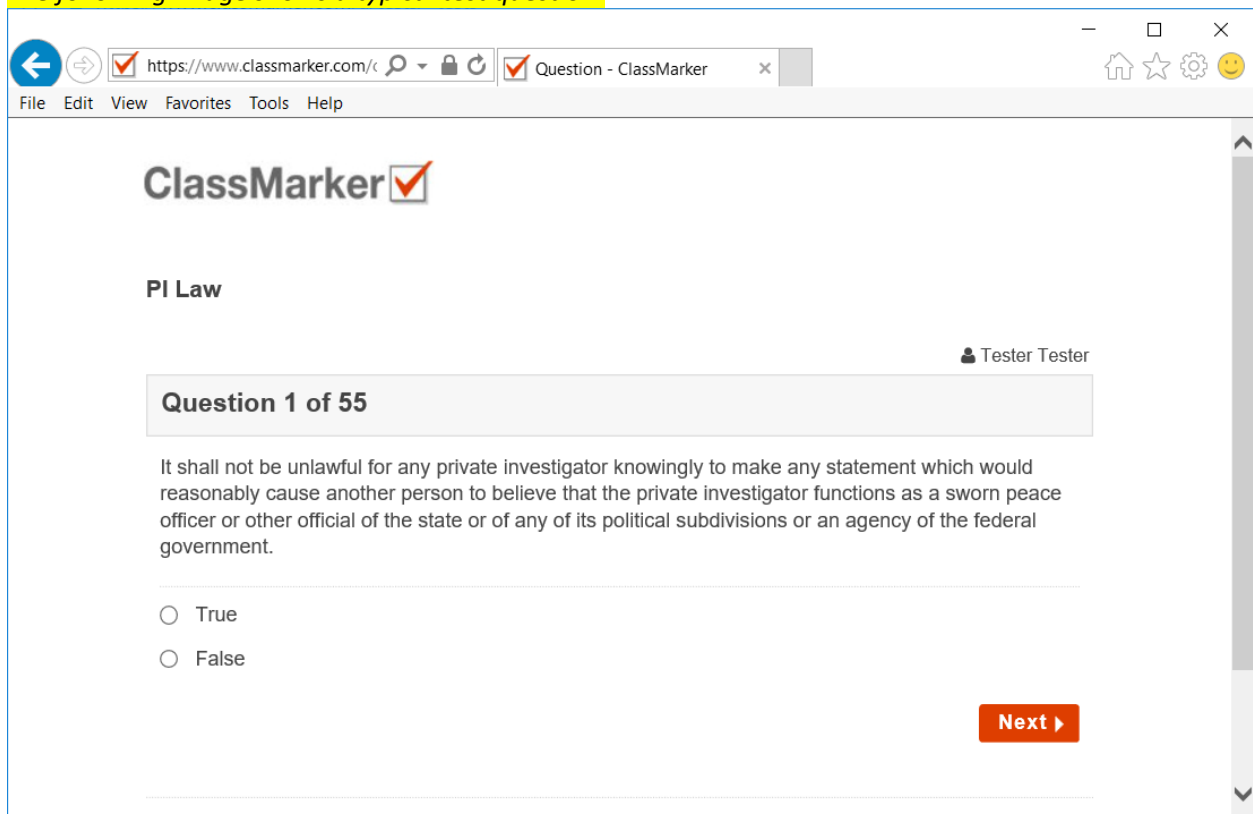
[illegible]

https://www.classmarker.com/c

Question - ClassMarker

File Edit View Favorites Tools Help

ClassMarker

PI Law

Tester Tester

Question 1 of 55

It shall not be unlawful for any private investigator knowingly to make any statement which would reasonably cause another person to believe that the private investigator functions as a sworn peace officer or other official of the state or of any of its political subdivisions or an agency of the federal government.

True

False

Next